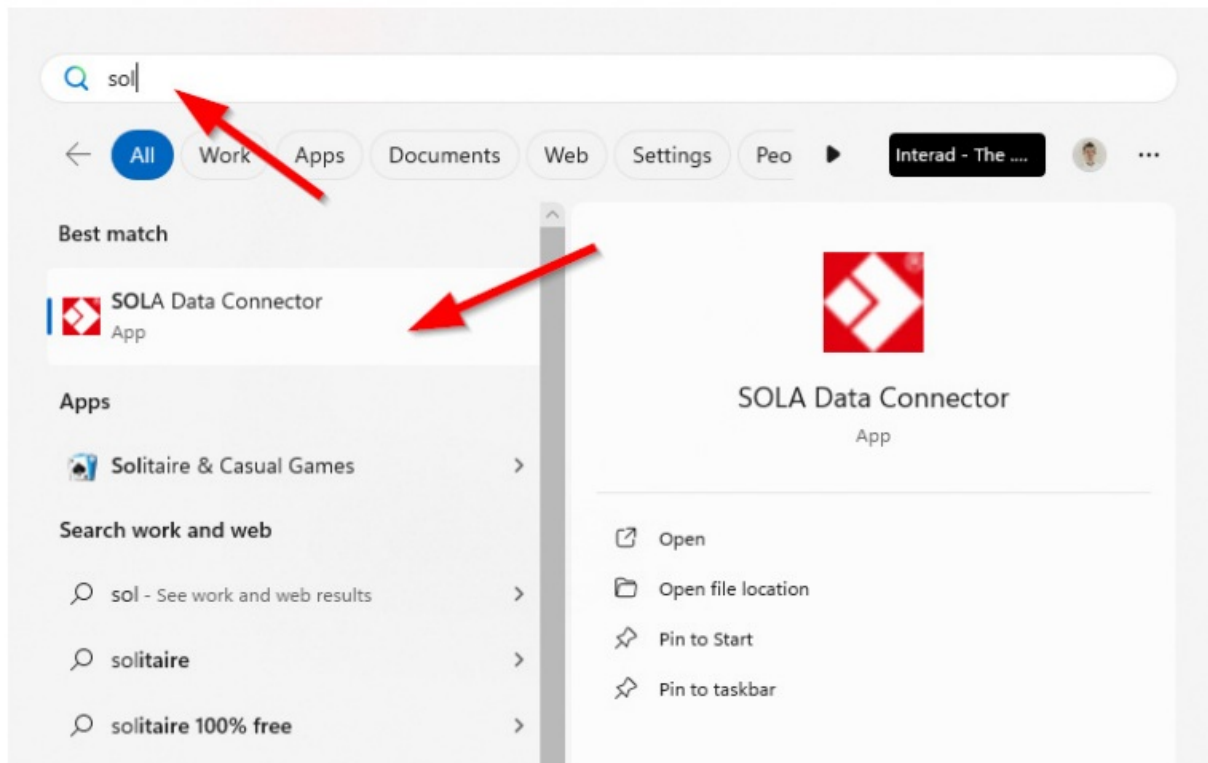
sol

All Work Apps Documents Web Settings Peo Interad - The ...

Best match

SOLA Data Connector
App

Apps

Solitaire & Casual Games

Search work and web

sol - See work and web results

solitaire

solitaire 100% free

SOLA Data Connector
App

Open

Open file location

Pin to Start

Pin to taskbar